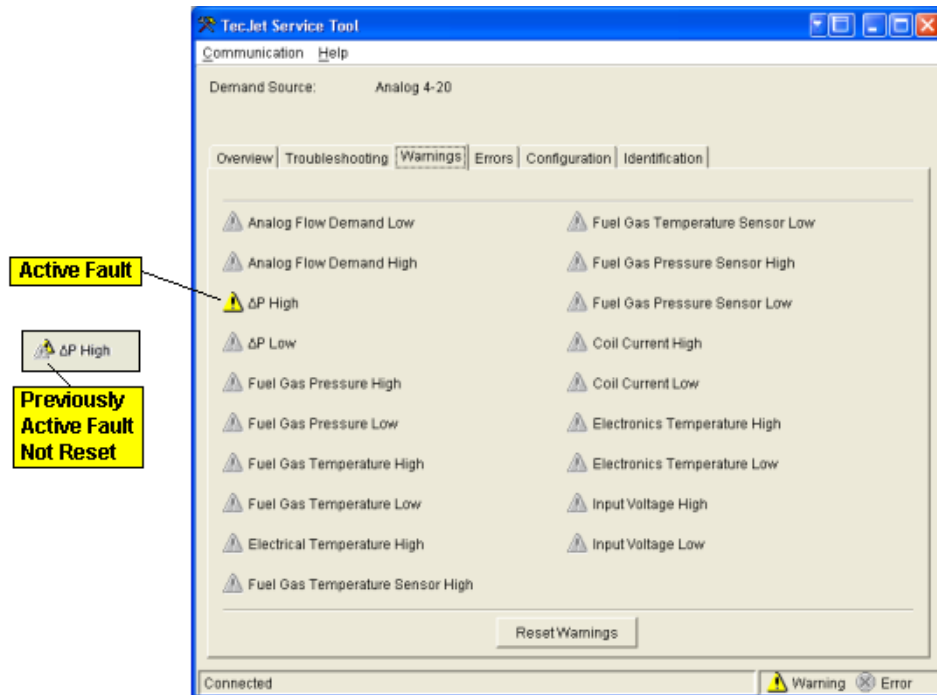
TecJet Service Tool

Communication Help

Demand Source: Analog 4-20

Overview | Troubleshooting | Warnings | Errors | Configuration | Identification

Active Fault

ΔP High

Previously Active Fault Not Reset

Analog Flow Demand Low
Analog Flow Demand High
ΔP High
ΔP Low
Fuel Gas Pressure High
Fuel Gas Pressure Low
Fuel Gas Temperature High
Fuel Gas Temperature Low
Electrical Temperature High
Fuel Gas Temperature Sensor High

Fuel Gas Temperature Sensor Low
Fuel Gas Pressure Sensor High
Fuel Gas Pressure Sensor Low
Coil Current High
Coil Current Low
Electronics Temperature High
Electronics Temperature Low
Input Voltage High
Input Voltage Low

Reset Warnings

Connected

Warning Error